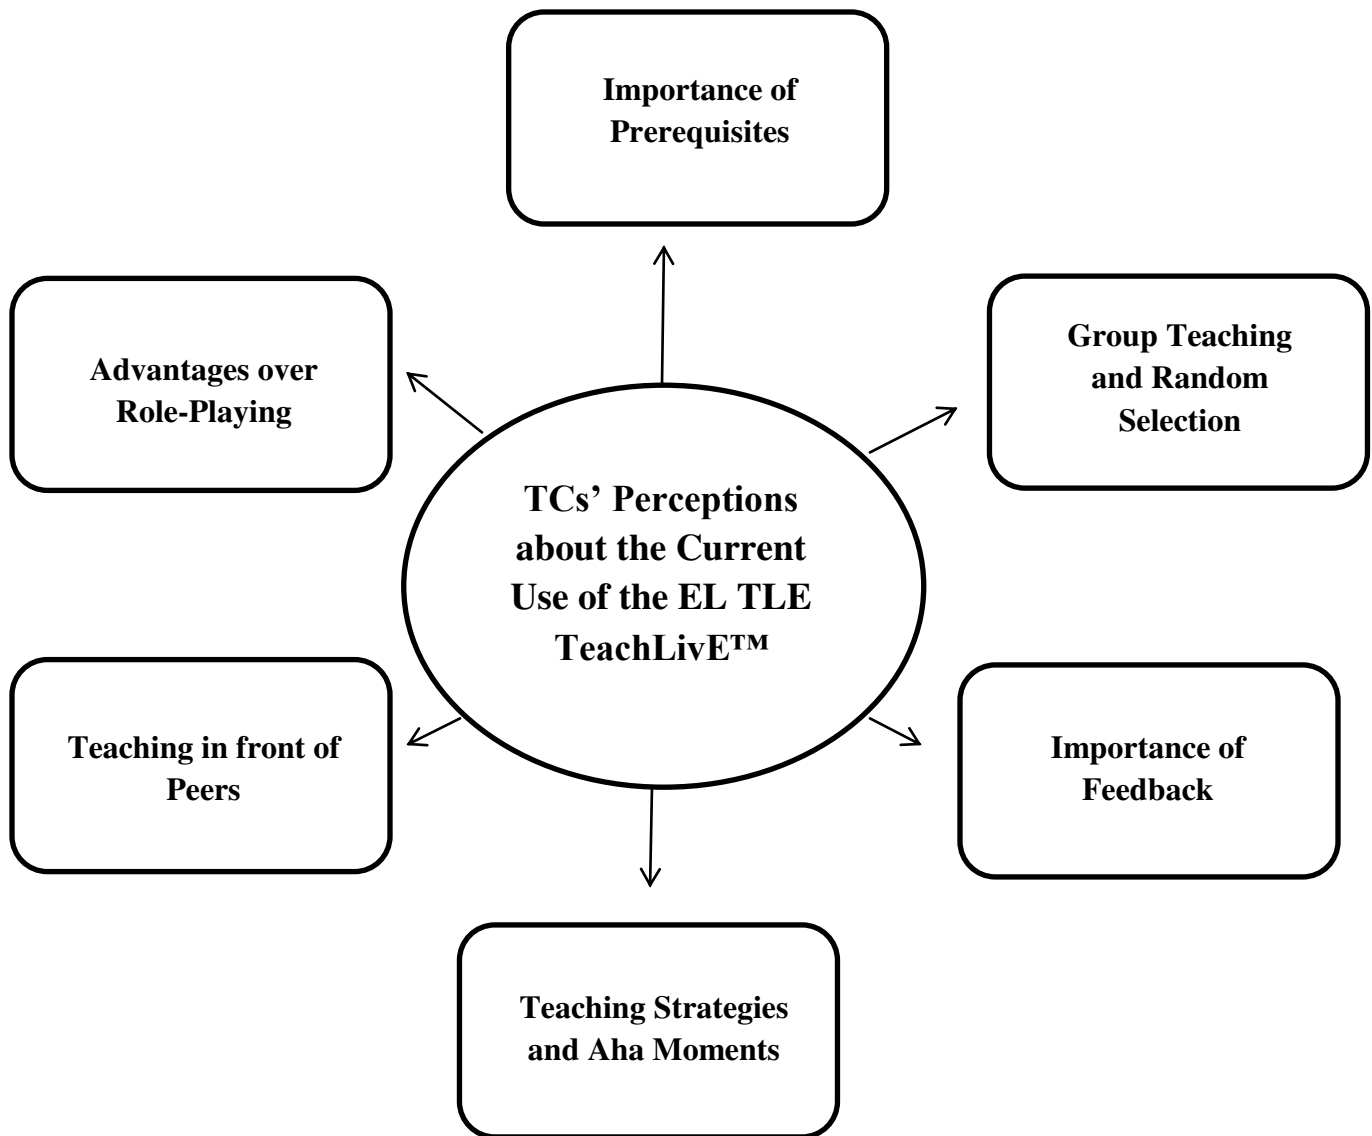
Importance of Prerequisites

Advantages over Role-Playing

Group Teaching and Random Selection

TCs' Perceptions about the Current Use of the EL TLE TeachLivE™

Teaching in front of Peers

Importance of Feedback

Teaching Strategies and Aha Moments